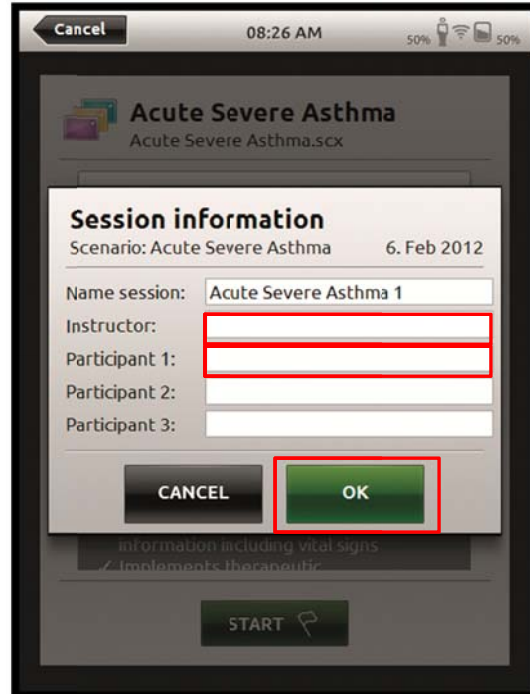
Cancel
08:26 AM
50% 50%

Acute Severe Asthma
Acute Severe Asthma.scx

Session information
Scenario: Acute Severe Asthma 6. Feb 2012

Name session: Acute Severe Asthma 1
Instructor:
Participant 1:
Participant 2:
Participant 3:

CANCEL
OK

information including vital signs
✓ Implements therapeutic

START